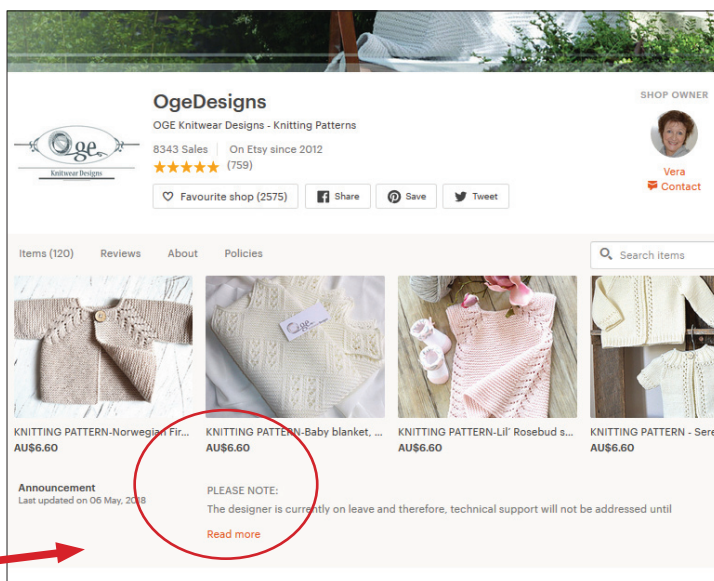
Oge
Knitwear Designs

OgeDesigns
OGE Knitwear Designs - Knitting Patterns
8343 Sales | On Etsy since 2012
★★★★★ (759)
Favourite shop (2575) Share Save Tweet

SHOP OWNER
Vera
Contact

Items (120) Reviews About Policies
Search items

Oge

KNITTING PATTERN-Norwegian Fir...
AU$6.60

KNITTING PATTERN-Baby blanket, ...
AU$6.60

KNITTING PATTERN-Lil' Rosebud s...
AU$6.60

KNITTING PATTERN - Sere
AU$6.60

Announcement
Last updated on 06 May, 2018

PLEASE NOTE:
The designer is currently on leave and therefore, technical support will not be addressed until
Read more